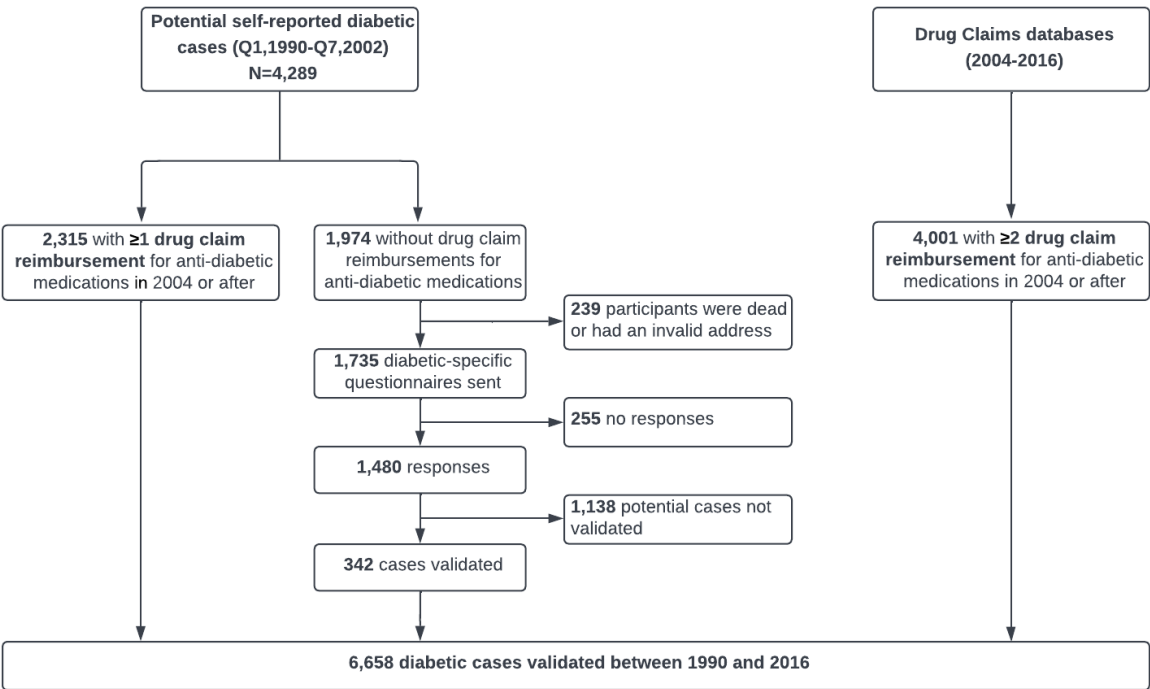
Potential self-reported diabetic cases (Q1,1990-Q7,2002)
N=4,289

Drug Claims databases (2004-2016)

2,315 with ≥1 drug claim reimbursement for anti-diabetic medications in 2004 or after

1,974 without drug claim reimbursements for anti-diabetic medications

4,001 with ≥2 drug claim reimbursement for anti-diabetic medications in 2004 or after

239 participants were dead or had an invalid address

1,735 diabetic-specific questionnaires sent

255 no responses

1,480 responses

1,138 potential cases not validated

342 cases validated

6,658 diabetic cases validated between 1990 and 2016